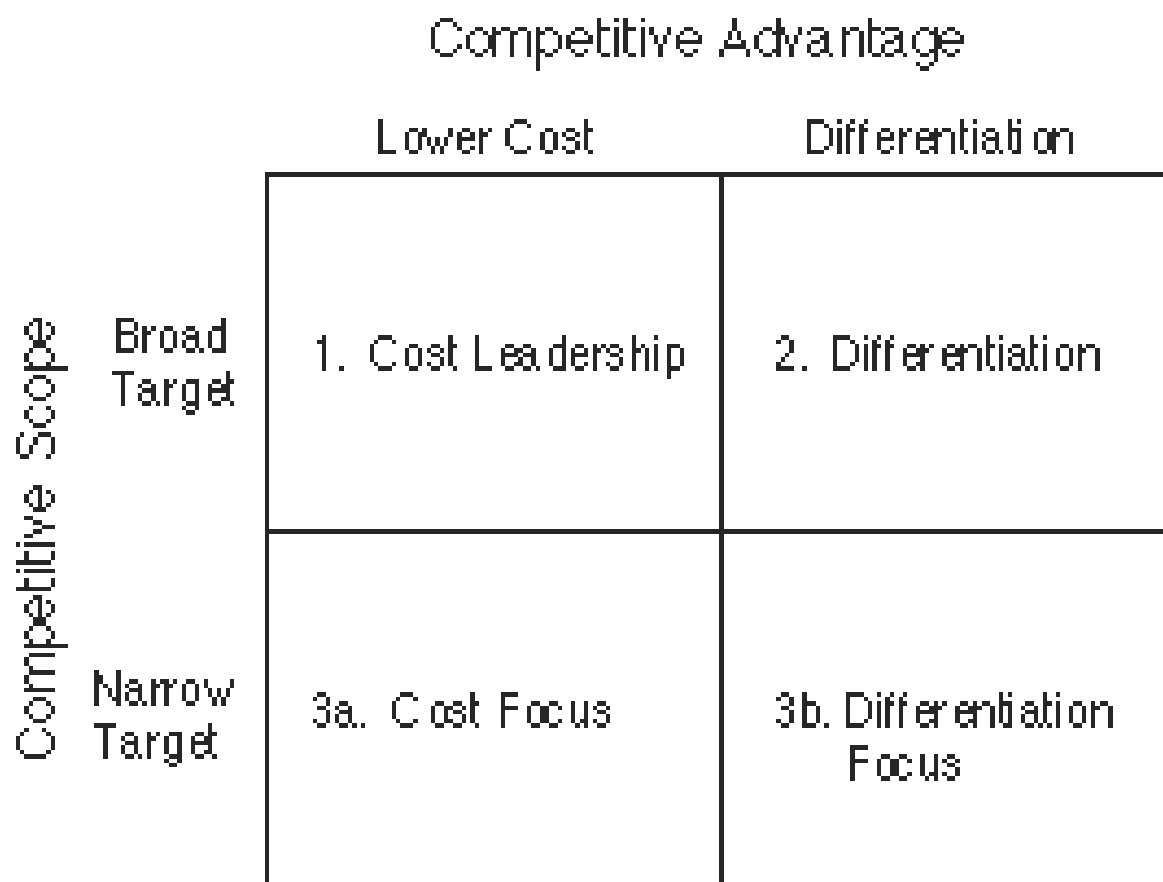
Competitive Advantage

Competitive Scope

| | Lower Cost | Differentiation |
|---|---|---|
| Broad Target | 1. Cost Leadership | 2. Differentiation |
| Narrow Target | 3a. Cost Focus | 3b. Differentiation Focus |